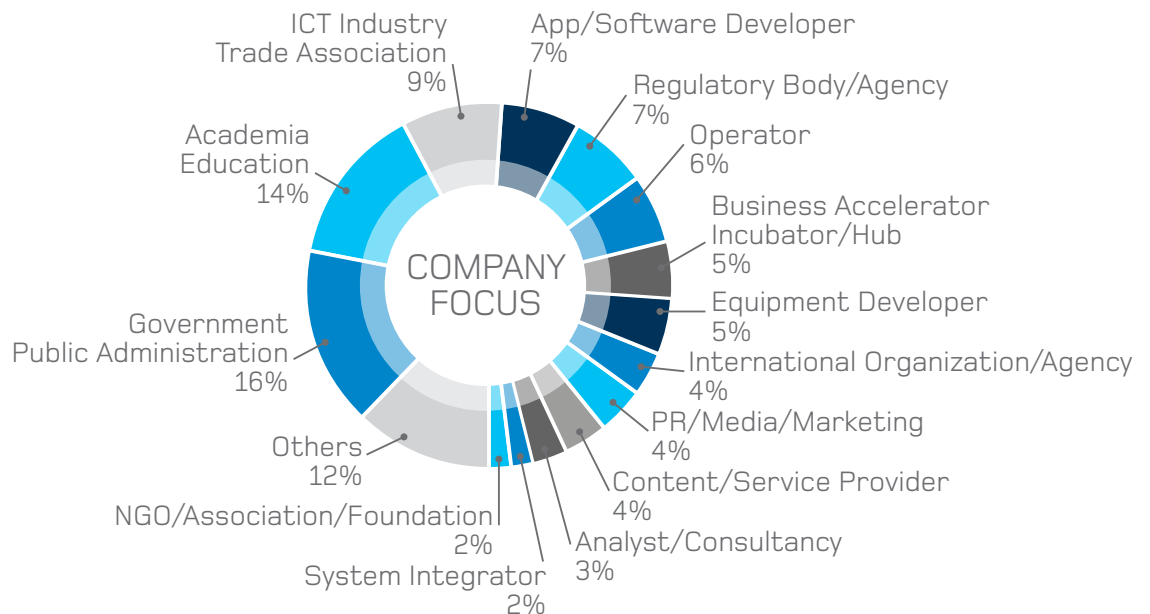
ICT Industry Trade Association 9%

App/Software Developer 7%

Regulatory Body/Agency 7%

Academia Education 14%

Operator 6%

Business Accelerator Incubator/Hub 5%

COMPANY FOCUS

Equipment Developer 5%

Government Public Administration 16%

International Organization/Agency 4%

PR/Media/Marketing 4%

Others 12%

Content/Service Provider 4%

NGO/Association/Foundation 2%

Analyst/Consultancy 3%

System Integrator 2%